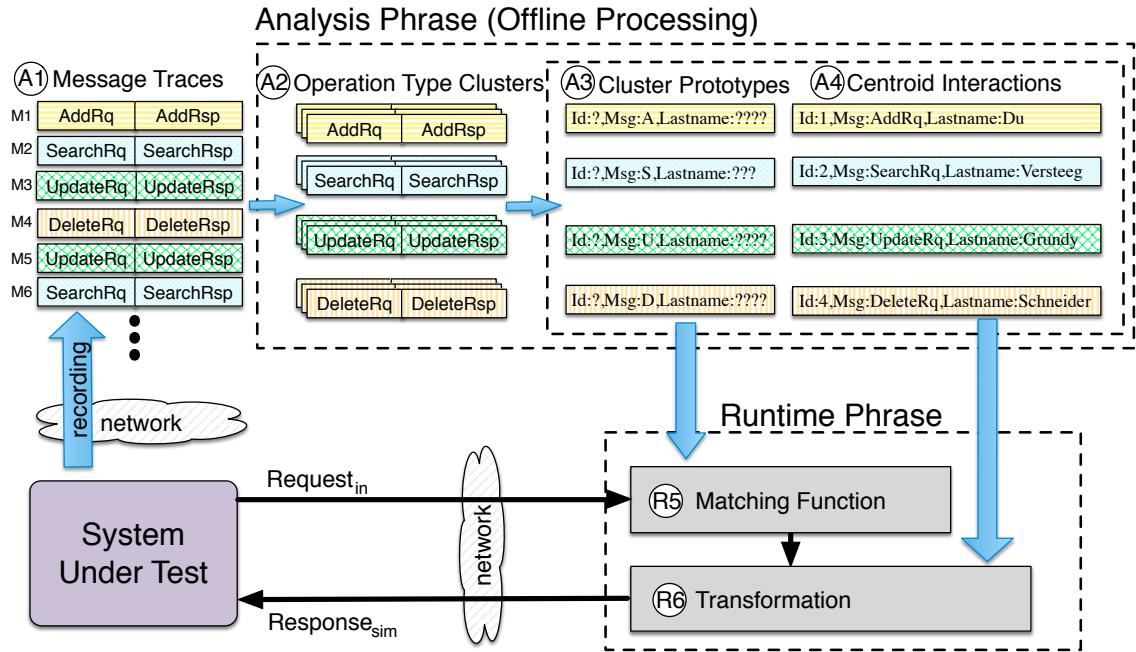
Analysis Phrase (Offline Processing)

A1 Message Traces

| | | |
|---|---|---|
| M1 | AddRq | AddRsp |
| M2 | SearchRq | SearchRsp |
| M3 | UpdateRq | UpdateRsp |
| M4 | DeleteRq | DeleteRsp |
| M5 | UpdateRq | UpdateRsp |
| M6 | SearchRq | SearchRsp |

A2 Operation Type Clusters

| | |
|---|---|
| AddRq | AddRsp |
| SearchRq | SearchRsp |
| UpdateRq | UpdateRsp |
| DeleteRq | DeleteRsp |

A3 Cluster Prototypes

Id:?,Msg:A,Lastname:????

Id:?,Msg:S,Lastname:???

Id:?,Msg:U,Lastname:????

Id:?,Msg:D,Lastname:????

A4 Centroid Interactions

Id:1,Msg:AddRq,Lastname:Du

Id:2,Msg:SearchRq,Lastname:Versteeg

Id:3,Msg:UpdateRq,Lastname:Grundy

Id:4,Msg:DeleteRq,Lastname:Schneider

recording

network

Runtime Phrase

Request$_{in}$

network

R5 Matching Function

R6 Transformation

System Under Test

Response$_{sim}$